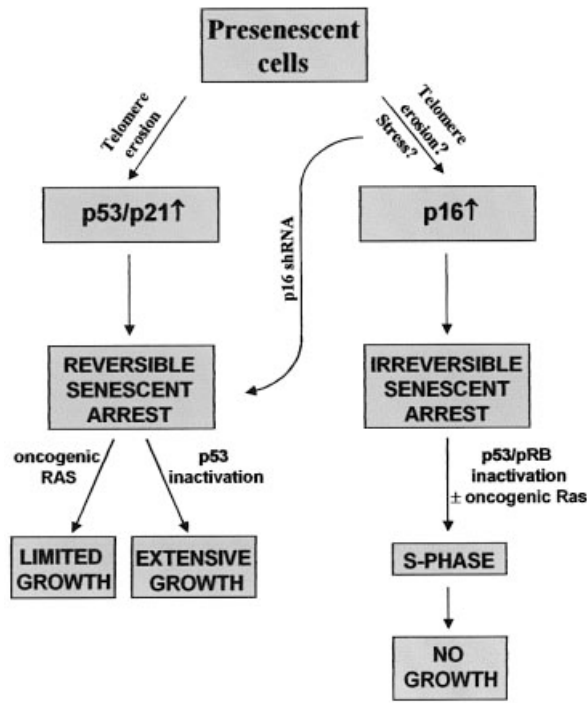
Presenescent cells

Telomere erosion

Telomere erosion?

Stress?

p53/p21↑

p16↑

p16 shRNA

REVERSIBLE SENESCENT ARREST

IRREVERSIBLE SENESCENT ARREST

oncogenic RAS

p53 inactivation

p53/pRB inactivation ± oncogenic Ras

LIMITED GROWTH

EXTENSIVE GROWTH

S-PHASE

NO GROWTH